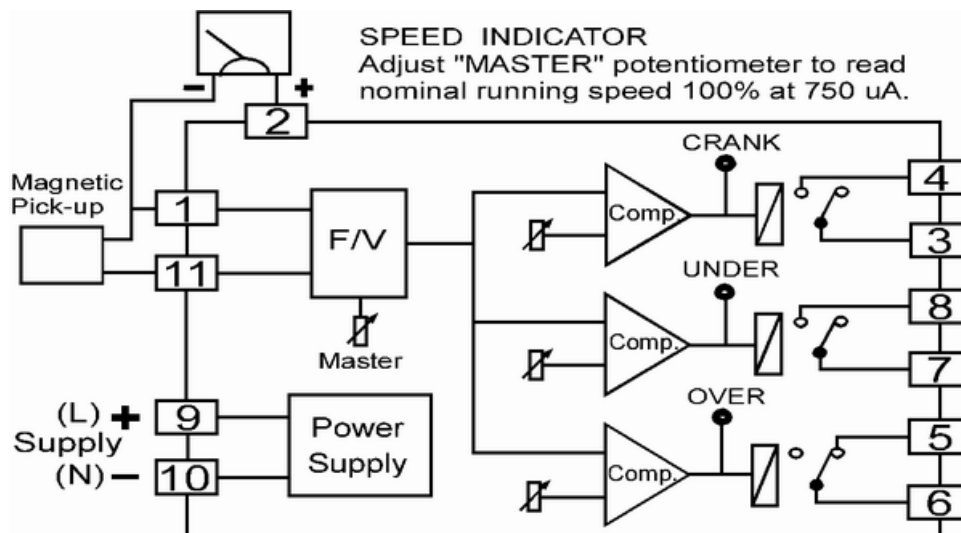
SPEED INDICATOR
Adjust "MASTER" potentiometer to read nominal running speed 100% at 750 uA.

- +
2

Magnetic Pick-up
1
11
F/V
Master

(L) +
Supply
(N) −
9
10
Power Supply

CRANK
Comp.
4
3

UNDER
Comp.
8
7

OVER
Comp.
5
6